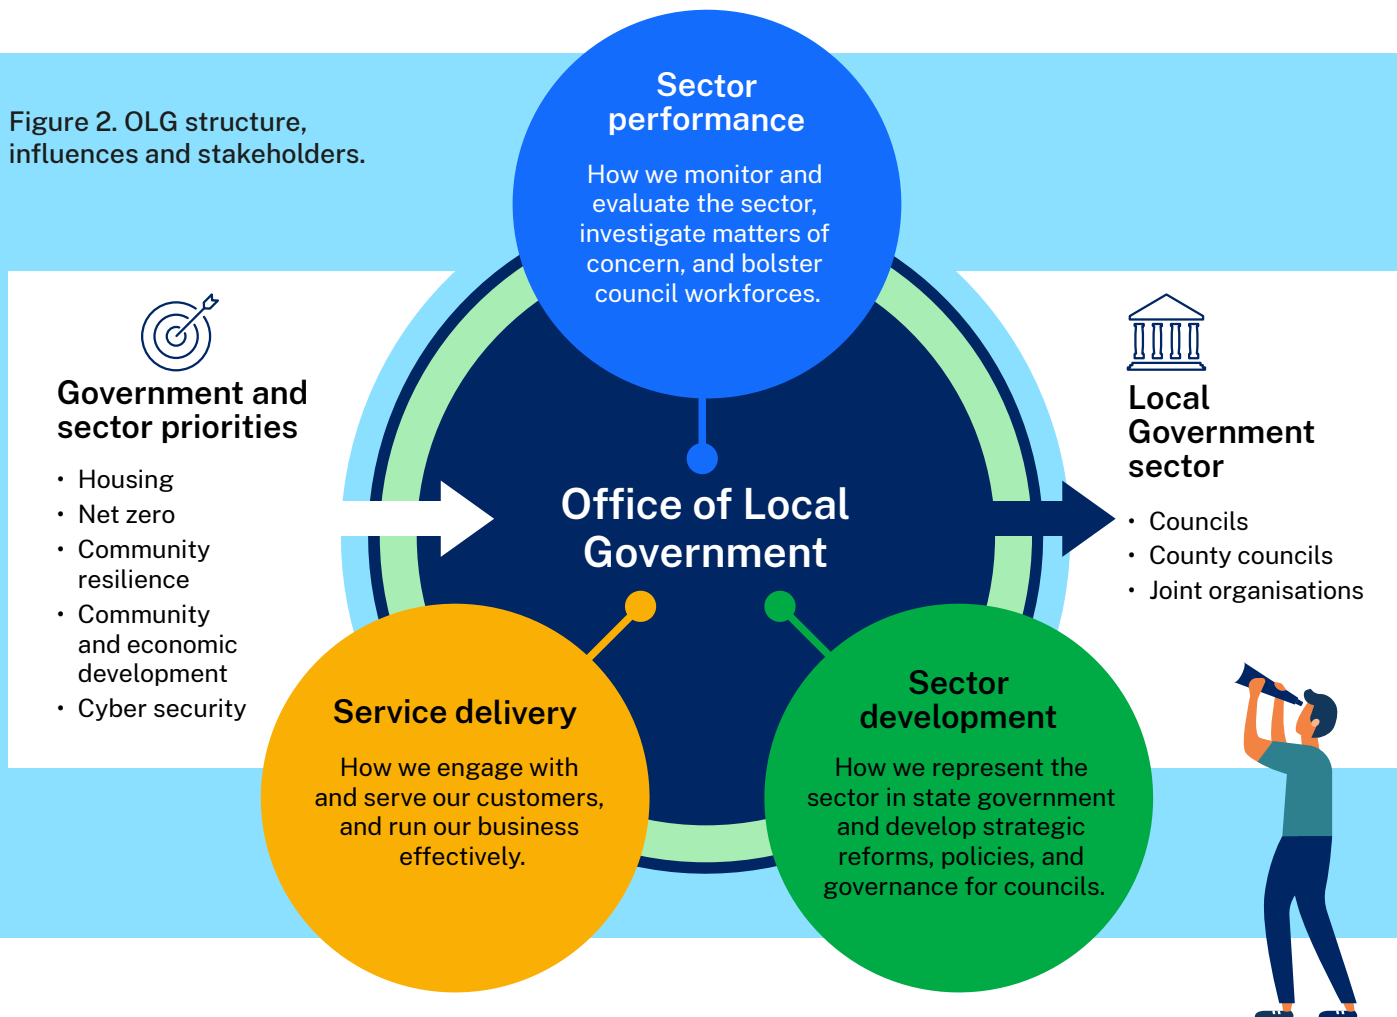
Figure 2. OLG structure, influences and stakeholders.

Sector performance

How we monitor and evaluate the sector, investigate matters of concern, and bolster council workforces.

Government and sector priorities

- Housing
- Net zero
- Community resilience
- Community and economic development
- Cyber security

Office of Local Government

Local Government sector

- Councils
- County councils
- Joint organisations

Service delivery

How we engage with and serve our customers, and run our business effectively.

Sector development

How we represent the sector in state government and develop strategic reforms, policies, and governance for councils.